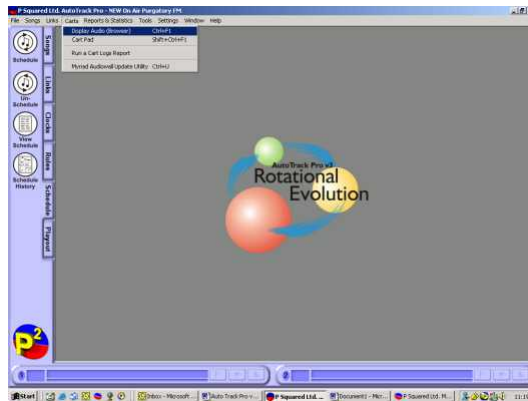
P Squared Ltd. AutoTrack Pro - NEW On Air Purgatory FM

File Songs Links Carts Reports & Statistics Tools Settings Window Help

Display Audio (Browser) Ctrl+F1
Cart Pad Shift+Ctrl+F1
Run a Cart Logs Report
Myriad Audiowall Update Utility Ctrl+U

Schedule
Un-Schedule
View Schedule
Schedule History

Songs
Links
Clocks
Rules
Schedule
Playout

AutoTrack Pro v3
Rotational Evolution

P2

Start
Inbox - Microsoft ...
Auto Track Pro v...
P Squared Ltd. ...
Document1 - Micr...
P Squared Ltd. M...
11:1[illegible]